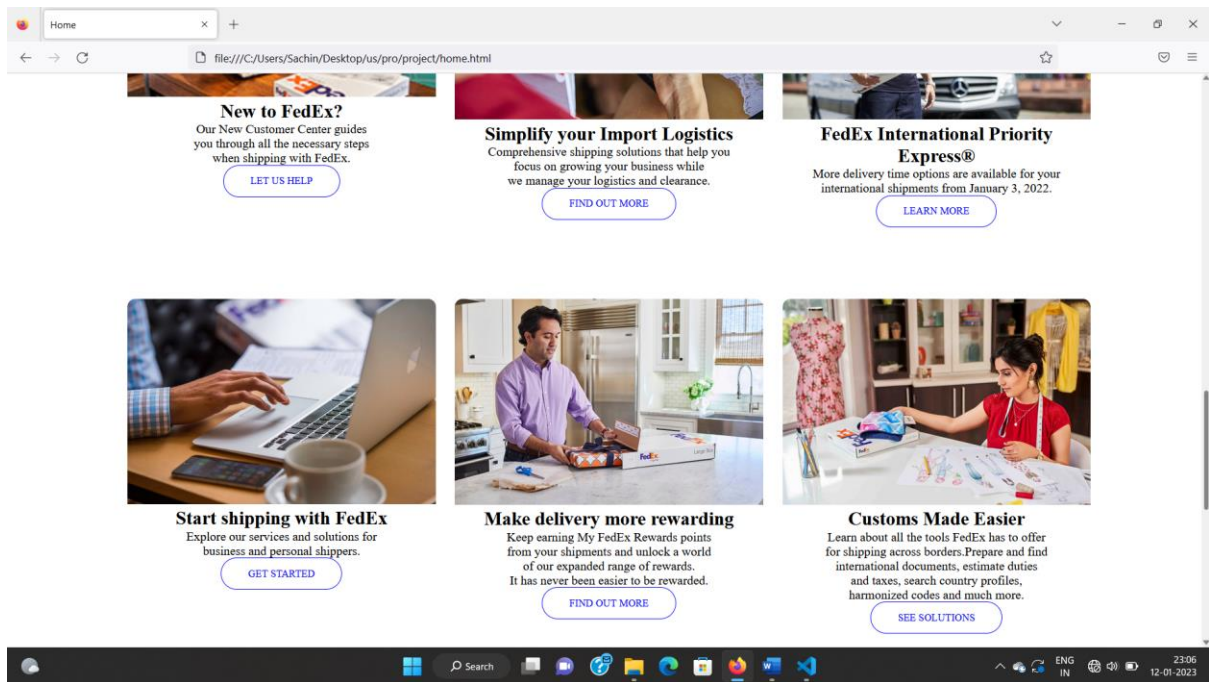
Home
file:///C:/Users/Sachin/Desktop/us/pro/project/home.html

New to FedEx?
Our New Customer Center guides you through all the necessary steps when shipping with FedEx.
LET US HELP

Simplify your Import Logistics
Comprehensive shipping solutions that help you focus on growing your business while we manage your logistics and clearance.
FIND OUT MORE

FedEx International Priority Express®
More delivery time options are available for your international shipments from January 3, 2022.
LEARN MORE

Start shipping with FedEx
Explore our services and solutions for business and personal shippers.
GET STARTED

Make delivery more rewarding
Keep earning My FedEx Rewards points from your shipments and unlock a world of our expanded range of rewards. It has never been easier to be rewarded.
FIND OUT MORE

Customs Made Easier
Learn about all the tools FedEx has to offer for shipping across borders.Prepare and find international documents, estimate duties and taxes, search country profiles, harmonized codes and much more.
SEE SOLUTIONS

Search
ENG IN
23:06
12-01-2023